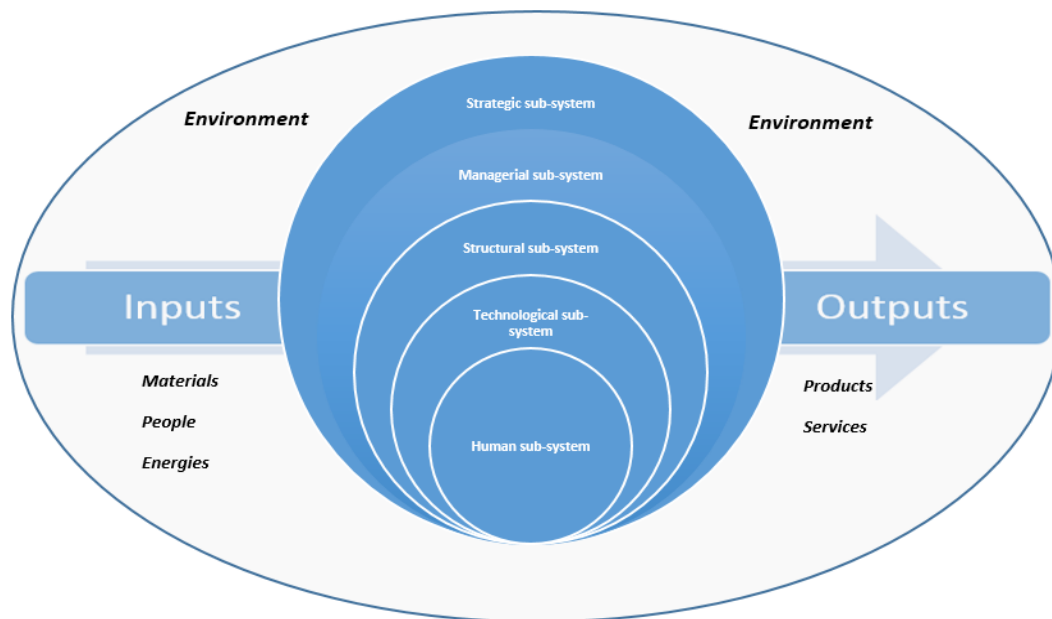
Environment

Environment

Strategic sub-system

Managerial sub-system

Structural sub-system

Technological sub-system

Human sub-system

Inputs

Materials

People

Energies

Outputs

Products

Services